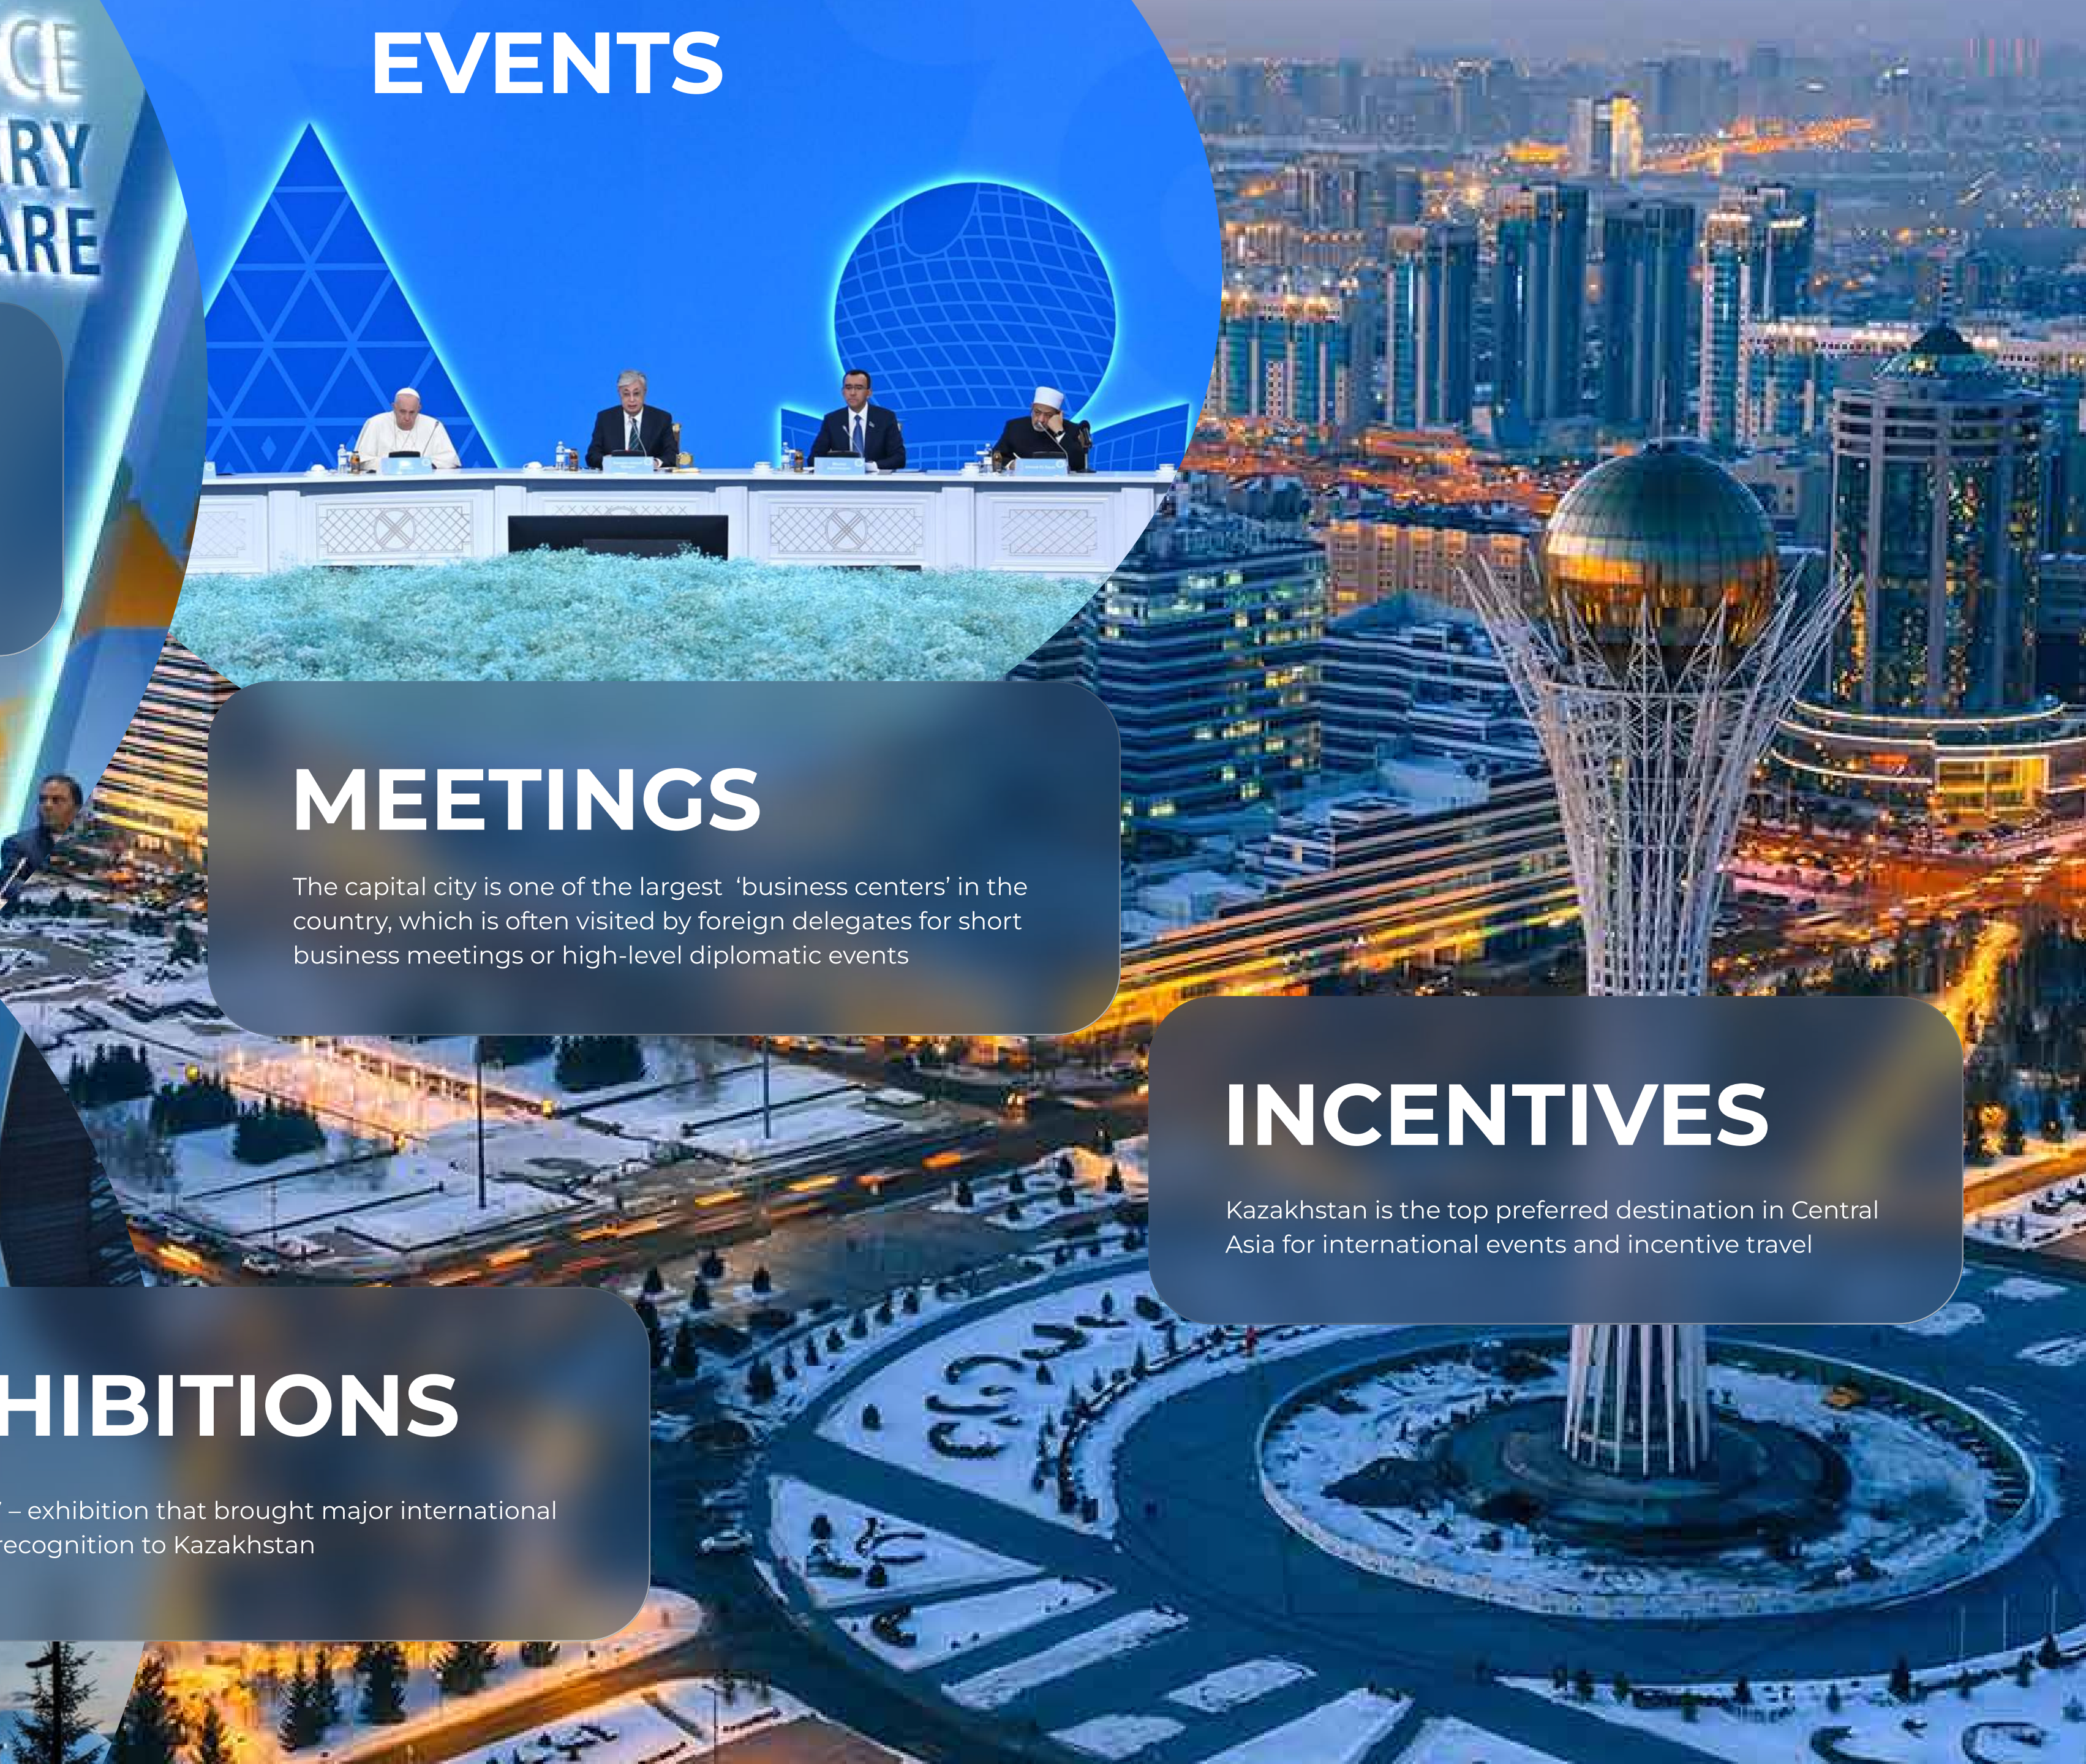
CE
RY
ARE

EVENTS

MEETINGS

The capital city is one of the largest 'business centers' in the country, which is often visited by foreign delegates for short business meetings or high-level diplomatic events

INCENTIVES

Kazakhstan is the top preferred destination in Central Asia for international events and incentive travel

HIBITIONS

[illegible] – exhibition that brought major international recognition to Kazakhstan